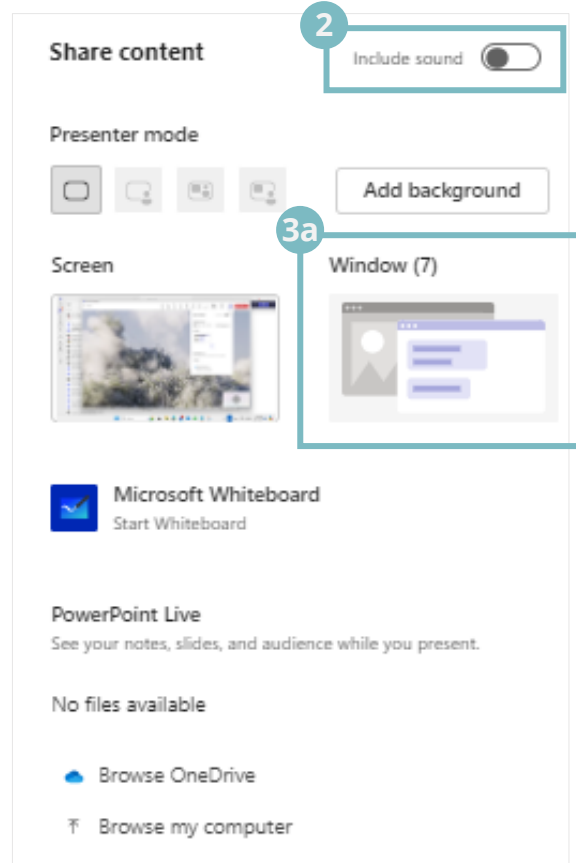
Share content

2

Include sound

Presenter mode

Add background

3a

Screen

Window (7)

Microsoft Whiteboard
Start Whiteboard

PowerPoint Live
See your notes, slides, and audience while you present.

No files available

Browse OneDrive

Browse my computer